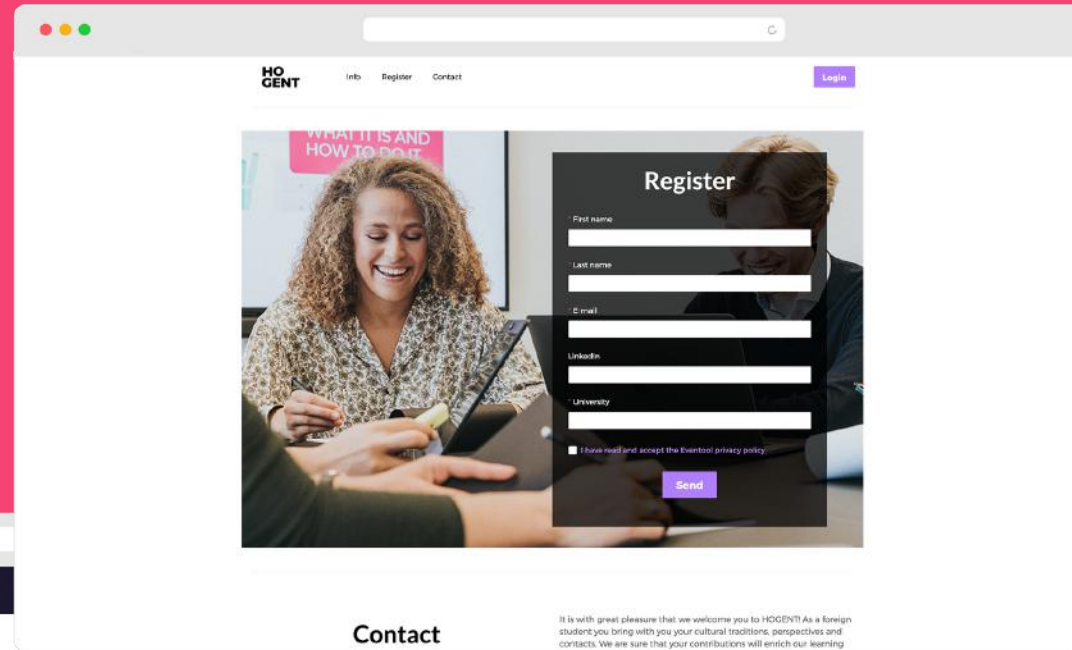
HO GENT

Info Register Contact

Login

WHAT IT IS AND HOW TO DO IT

Register

* First name

* Last name

* E-mail

LinkedIn

* University

I have read and accept the Eventool privacy policy

Send

Contact

It is with great pleasure that we welcome you to HOGENT! As a foreign student you bring with you your cultural traditions, perspectives and contacts. We are sure that your contributions will enrich our learning